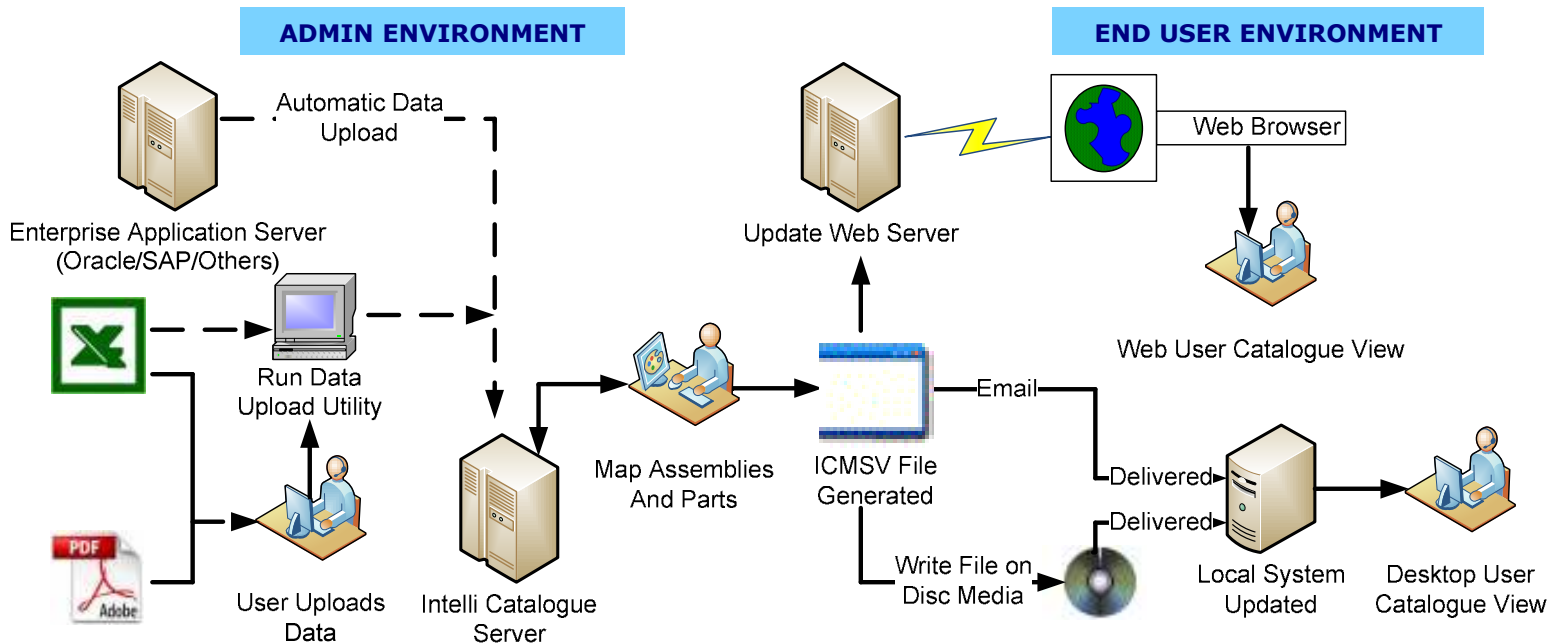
ADMIN ENVIRONMENT

END USER ENVIRONMENT

Automatic Data Upload

Enterprise Application Server (Oracle/SAP/Others)

Run Data Upload Utility

PDF

Adobe

User Uploads Data

Intelli Catalogue Server

Map Assemblies And Parts

Update Web Server

ICMSV File Generated

Web Browser

Web User Catalogue View

Email

Delivered

Delivered

Write File on Disc Media

Local System Updated

Desktop User Catalogue View